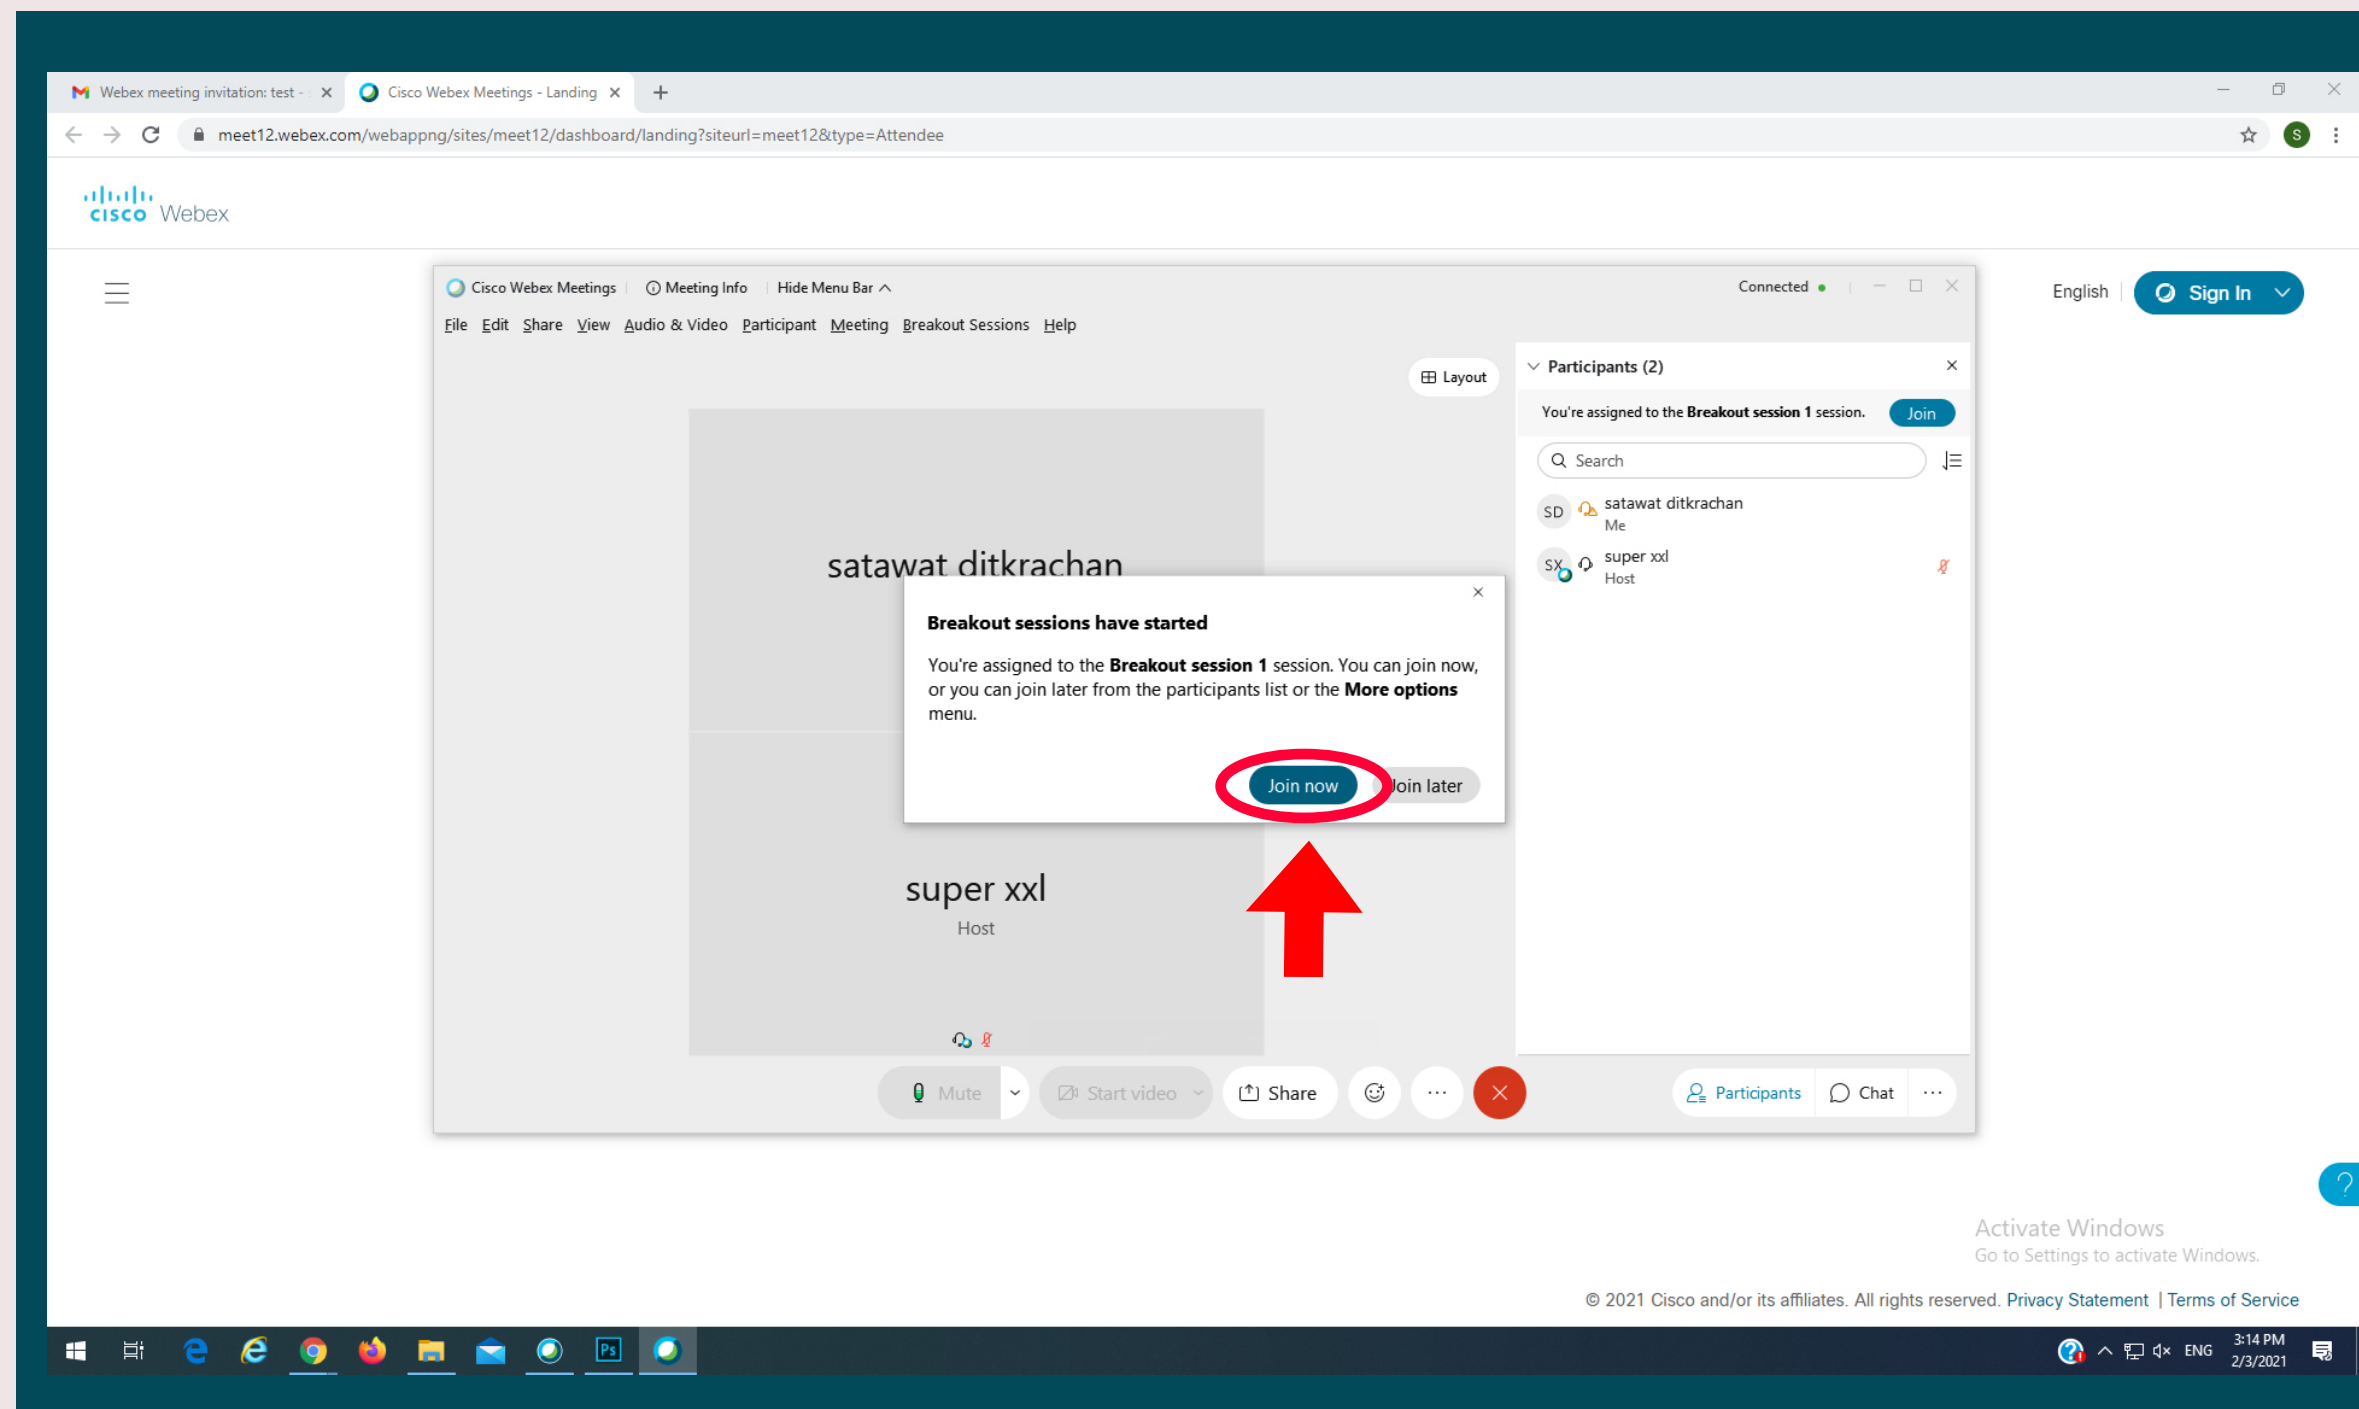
Webex meeting invitation: test -
Cisco Webex Meetings - Landing
meet12.webex.com/webappng/sites/meet12/dashboard/landing?siteurl=meet12&type=Attendee
S

cisco Webex

English
Sign In

Cisco Webex Meetings
Meeting Info
Hide Menu Bar
Connected
File Edit Share View Audio & Video Participant Meeting Breakout Sessions Help

Layout

satawat ditkrachan

Breakout sessions have started

You're assigned to the **Breakout session 1** session. You can join now, or you can join later from the participants list or the **More options** menu.

Join now
Join later

super xxl
Host

Participants (2)
You're assigned to the **Breakout session 1** session.
Join
Search
SD satawat ditkrachan
Me
SX super xxl
Host

Mute
Start video
Share
Participants
Chat

Activate Windows
Go to Settings to activate Windows.

© 2021 Cisco and/or its affiliates. All rights reserved. Privacy Statement | Terms of Service

ENG
3:14 PM
2/3/2021